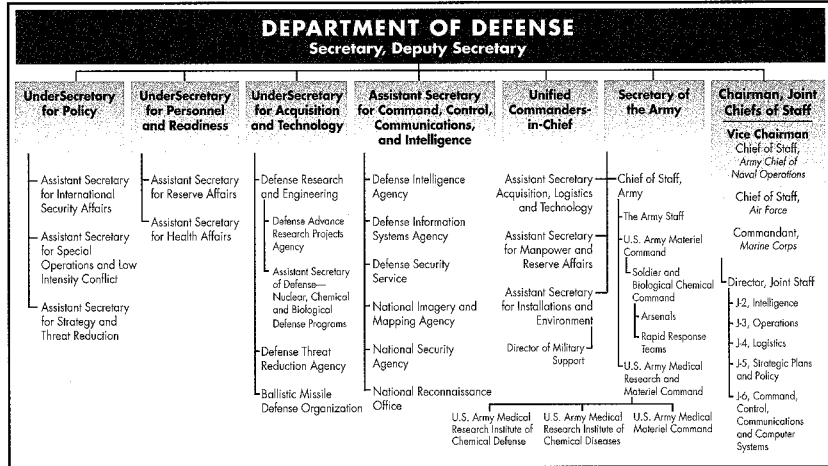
DEPARTMENT OF DEFENSE
Secretary, Deputy Secretary

UnderSecretary for Policy

Assistant Secretary for International Security Affairs

Assistant Secretary for Special Operations and Low Intensity Conflict

Assistant Secretary for Strategy and Threat Reduction

UnderSecretary for Personnel and Readiness

Assistant Secretary for Reserve Affairs

Assistant Secretary for Health Affairs

UnderSecretary for Acquisition and Technology

Defense Research and Engineering

Defense Advance Research Projects Agency

Assistant Secretary of Defense—Nuclear, Chemical and Biological Defense Programs

Defense Threat Reduction Agency

Ballistic Missile Defense Organization

Assistant Secretary for Command, Control, Communications, and Intelligence

Defense Intelligence Agency

Defense Information Systems Agency

Defense Security Service

National Imagery and Mapping Agency

National Security Agency

National Reconnaissance Office

Unified Commanders-in-Chief

Assistant Secretary Acquisition, Logistics and Technology

Assistant Secretary for Manpower and Reserve Affairs

Assistant Secretary for Installations and Environment

Director of Military Support

Secretary of the Army

Chief of Staff, Army

The Army Staff

U.S. Army Materiel Command

Soldier and Biological Chemical Command

Arsenals

Rapid Response Teams

U.S. Army Medical Research and Materiel Command

U.S. Army Medical Research Institute of Chemical Defense

U.S. Army Medical Research Institute of Chemical Diseases

U.S. Army Medical Materiel Command

Chairman, Joint Chiefs of Staff

Vice Chairman

Chief of Staff, Army Chief of Naval Operations

Chief of Staff, Air Force

Commandant, Marine Corps

Director, Joint Staff

J-2, Intelligence

J-3, Operations

J-4, Logistics

J-5, Strategic Plans and Policy

J-6, Command, Control, Communications and Computer Systems